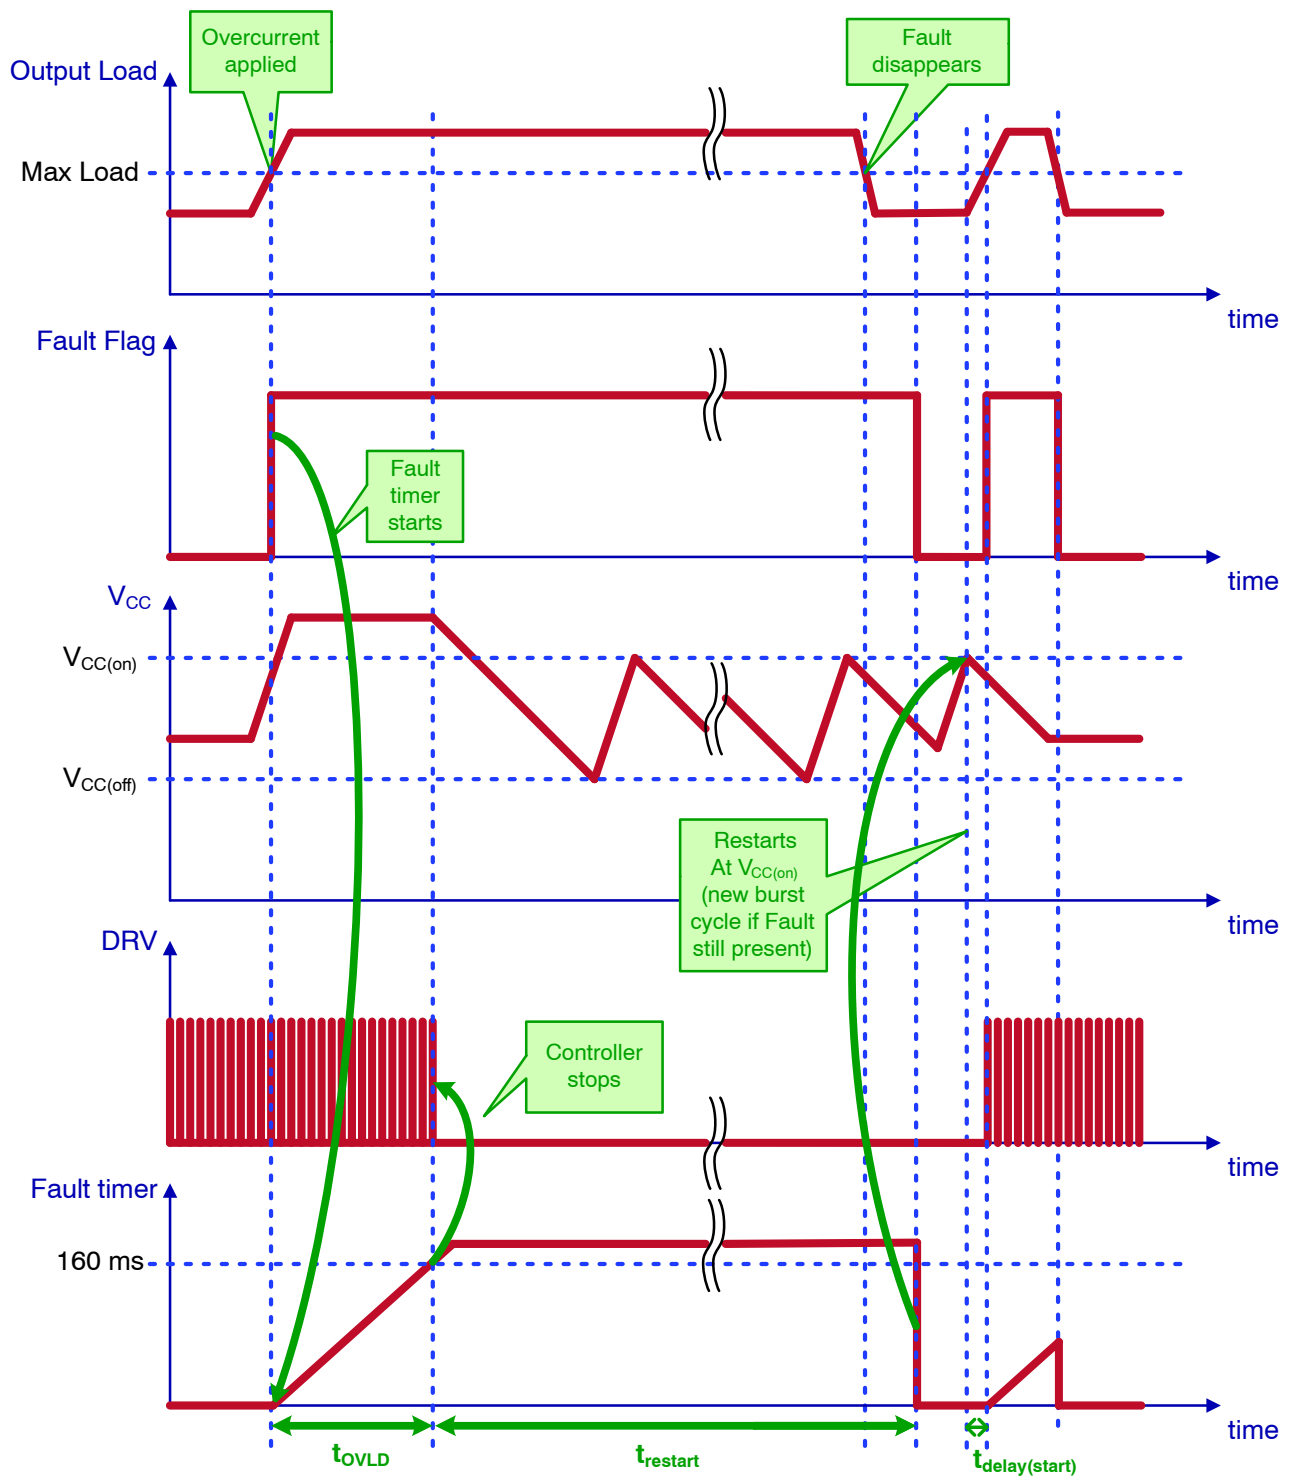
Overcurrent applied

Fault disappears

Output Load

Max Load

time

Fault Flag

Fault timer starts

time

$V_{CC}$

$V_{CC(on)}$

$V_{CC(off)}$

Restarts At $V_{CC(on)}$ (new burst cycle if Fault still present)

time

DRV

Controller stops

time

Fault timer

160 ms

time

$t_{OVLD}$

$t_{restart}$

$t_{delay(start)}$